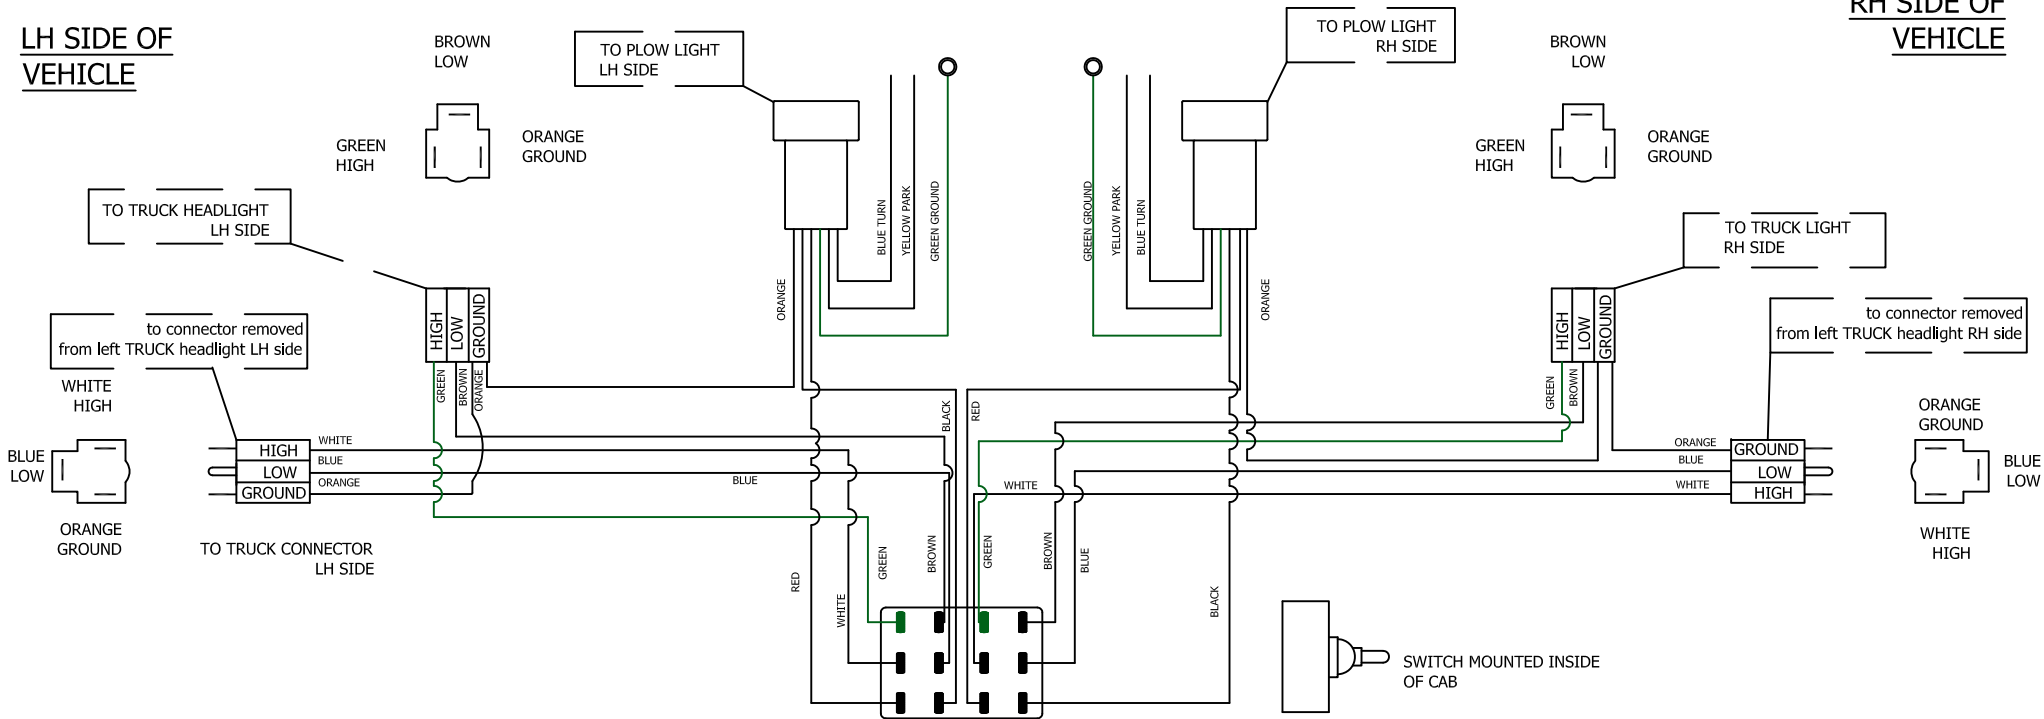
LH SIDE OF VEHICLE

BROWN LOW

TO PLOW LIGHT LH SIDE

GREEN HIGH

ORANGE GROUND

TO TRUCK HEADLIGHT LH SIDE

to connector removed from left TRUCK headlight LH side

WHITE HIGH

BLUE LOW

ORANGE GROUND

TO TRUCK CONNECTOR LH SIDE

HIGH
LOW
GROUND

WHITE
BLUE
ORANGE

HIGH
LOW
GROUND

GREEN
BROWN
ORANGE

BLUE TURN
YELLOW PARK
GREEN GROUND

ORANGE

BLUE

BLACK

RED

RED

WHITE

GREEN

BROWN

GREEN

BROWN

BLUE

BLACK

WHITE

GREEN GROUND
YELLOW PARK
BLUE TURN

ORANGE

TO PLOW LIGHT RH SIDE

RH SIDE OF VEHICLE

BROWN LOW

GREEN HIGH

ORANGE GROUND

TO TRUCK LIGHT RH SIDE

HIGH
LOW
GROUND

GREEN
BROWN

to connector removed from left TRUCK headlight RH side

ORANGE
BLUE
WHITE

GROUND
LOW
HIGH

ORANGE GROUND

BLUE LOW

WHITE HIGH

SWITCH MOUNTED INSIDE OF CAB